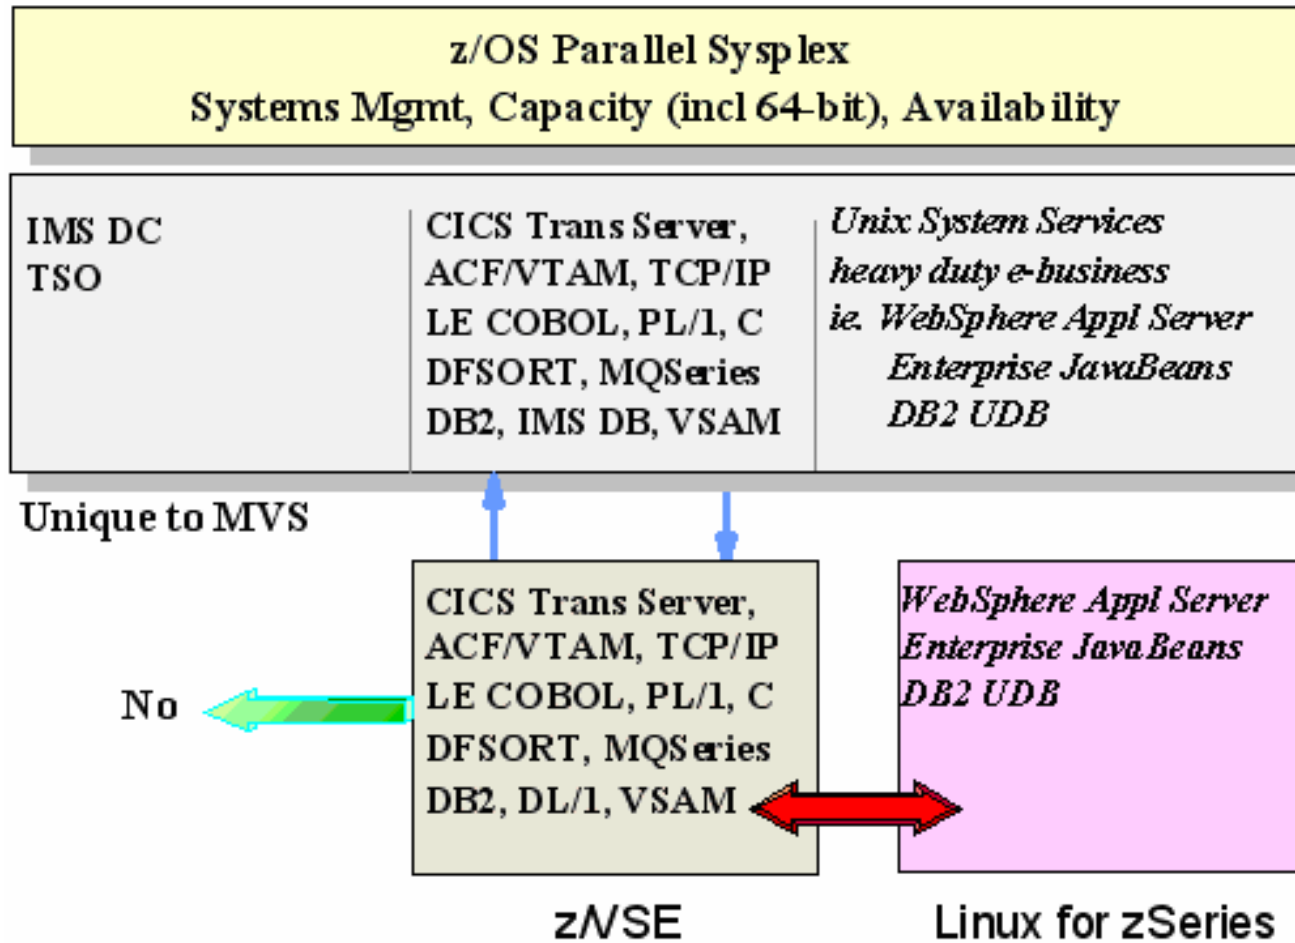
z/OS Parallel Sysplex
Systems Mgmt, Capacity (incl 64-bit), Availability

IMS DC
TSO

CICS Trans Server,
ACF/VTAM, TCP/IP
LE COBOL, PL/1, C
DFSORT, MQSeries
DB2, IMS DB, VSAM

Unix System Services
heavy duty e-business
ie. WebSphere Appl Server
Enterprise JavaBeans
DB2 UDB

Unique to MVS

No

CICS Trans Server,
ACF/VTAM, TCP/IP
LE COBOL, PL/1, C
DFSORT, MQSeries
DB2, DL/1, VSAM

WebSphere Appl Server
Enterprise JavaBeans
DB2 UDB

z/VSE

Linux for zSeries